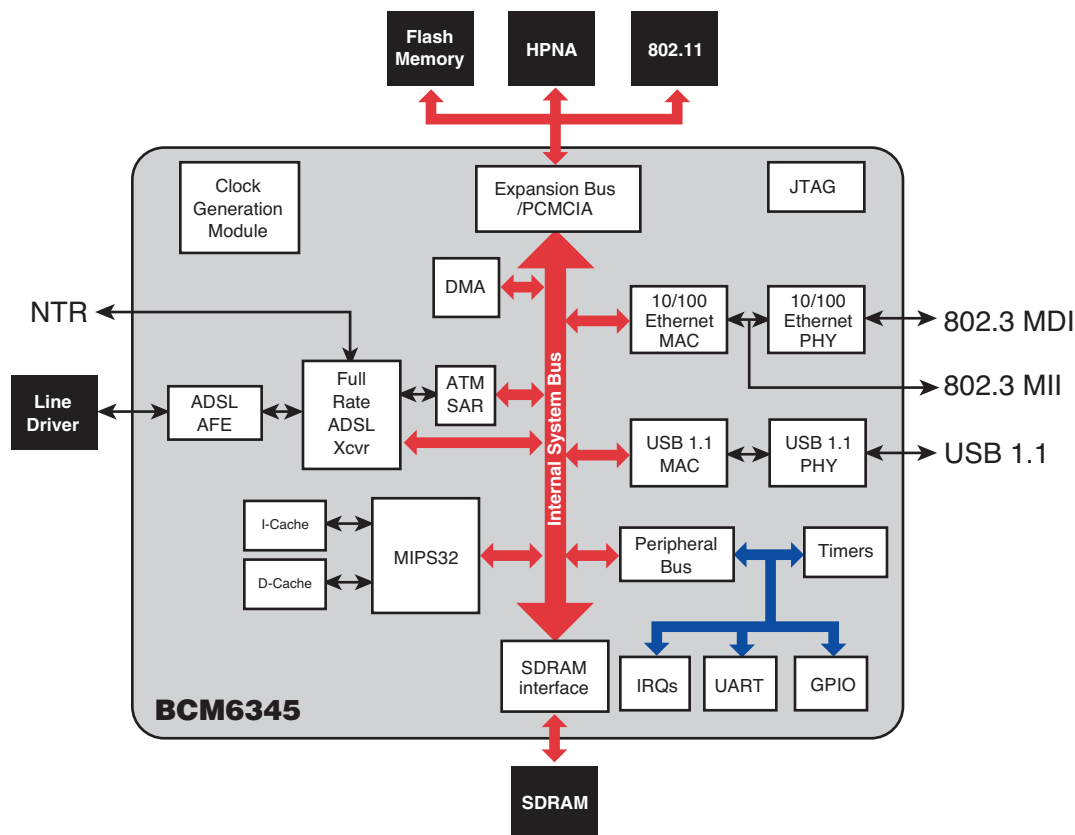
Flash Memory

HPNA

802.11

Clock Generation Module

Expansion Bus /PCMCIA

JTAG

DMA

NTR

10/100 Ethernet MAC

10/100 Ethernet PHY

802.3 MDI

802.3 MII

Line Driver

ADSL AFE

Full Rate ADSL Xcvr

ATM SAR

Internal System Bus

USB 1.1 MAC

USB 1.1 PHY

USB 1.1

I-Cache

D-Cache

MIPS32

Peripheral Bus

Timers

SDRAM interface

IRQs

UART

GPIO

BCM6345

SDRAM